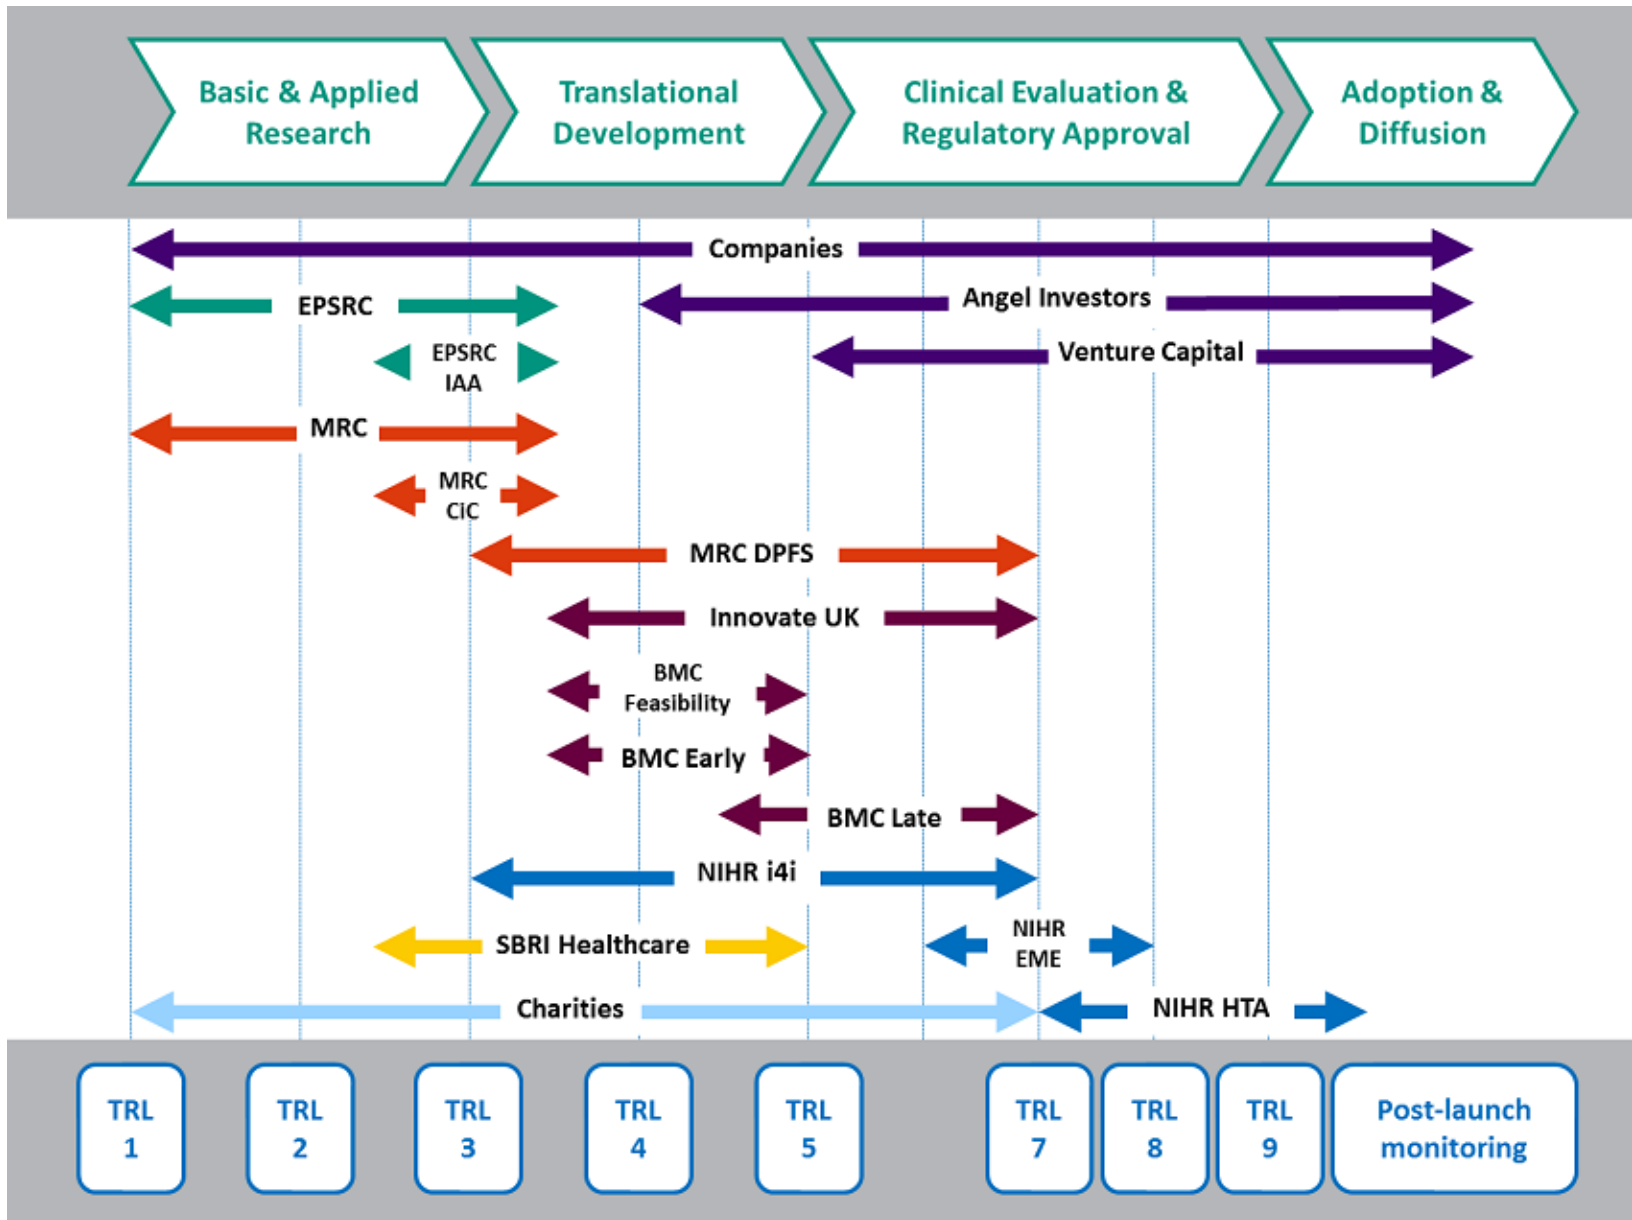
Basic & Applied Research

Translational Development

Clinical Evaluation & Regulatory Approval

Adoption & Diffusion

Companies

EPSRC

Angel Investors

EPSRC IAA

Venture Capital

MRC

MRC CiC

MRC DPFS

Innovate UK

BMC Feasibility

BMC Early

BMC Late

NIHR i4i

SBRI Healthcare

NIHR EME

Charities

NIHR HTA

TRL 1

TRL 2

TRL 3

TRL 4

TRL 5

TRL 7

TRL 8

TRL 9

Post-launch monitoring